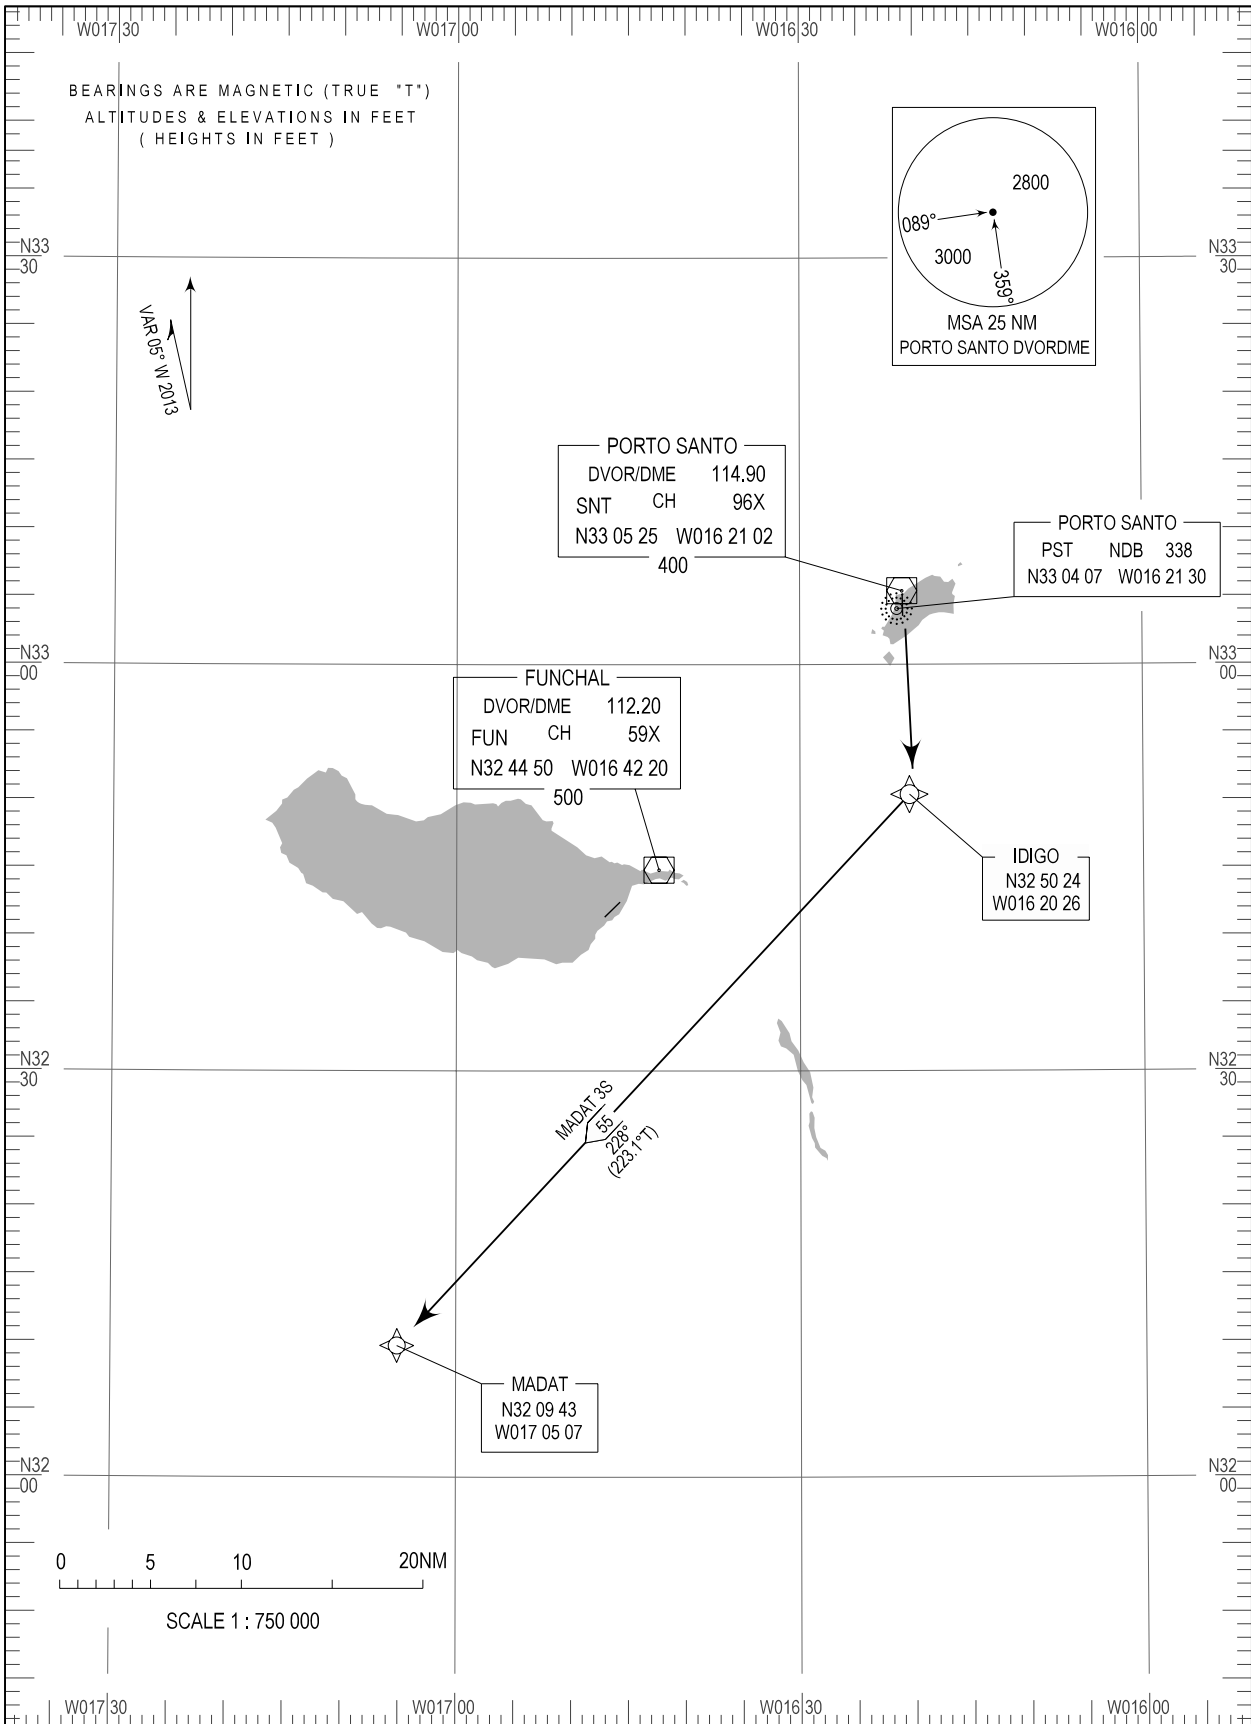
W017 30 W017 00 W016 30 W016 00

BEARINGS ARE MAGNETIC (TRUE "T")
ALTITUDES & ELEVATIONS IN FEET
( HEIGHTS IN FEET )

2800
089°
3000
359°
MSA 25 NM
PORTO SANTO DVORDME

N33 30

VAR 05° W 2013

PORTO SANTO
DVOR/DME 114.90
SNT CH 96X
N33 05 25 W016 21 02
400

PORTO SANTO
PST NDB 338
N33 04 07 W016 21 30

N33 00

FUNCHAL
DVOR/DME 112.20
FUN CH 59X
N32 44 50 W016 42 20
500

IDIGO
N32 50 24
W016 20 26

N32 30

MADAT 3S
55
228°
(223.1°T)

MADAT
N32 09 43
W017 05 07

N32 00

0 5 10 20NM

SCALE 1 : 750 000

W017 30 W017 00 W016 30 W016 00